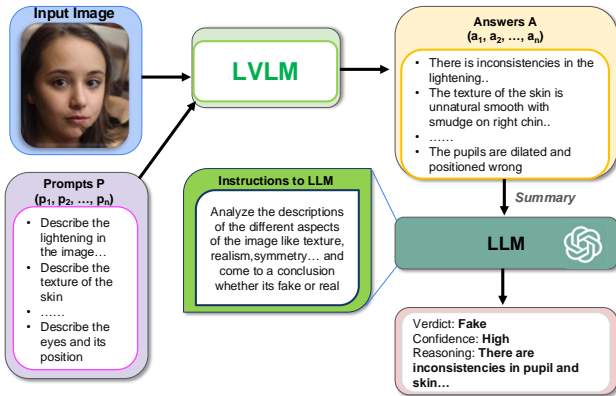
Input Image

LVLM

Answers A
($a_1$, $a_2$, …, $a_n$)

• There is inconsistencies in the lightening..
• The texture of the skin is unnatural smooth with smudge on right chin..
• ……
• The pupils are dilated and positioned wrong

Prompts P
($p_1$, $p_2$, …, $p_n$)

• Describe the lightening in the image…
• Describe the texture of the skin
• ……
• Describe the eyes and its position

Instructions to LLM

Analyze the descriptions of the different aspects of the image like texture, realism,symmetry… and come to a conclusion whether its fake or real

Summary

LLM

Verdict: Fake
Confidence: High
Reasoning: There are inconsistencies in pupil and skin…